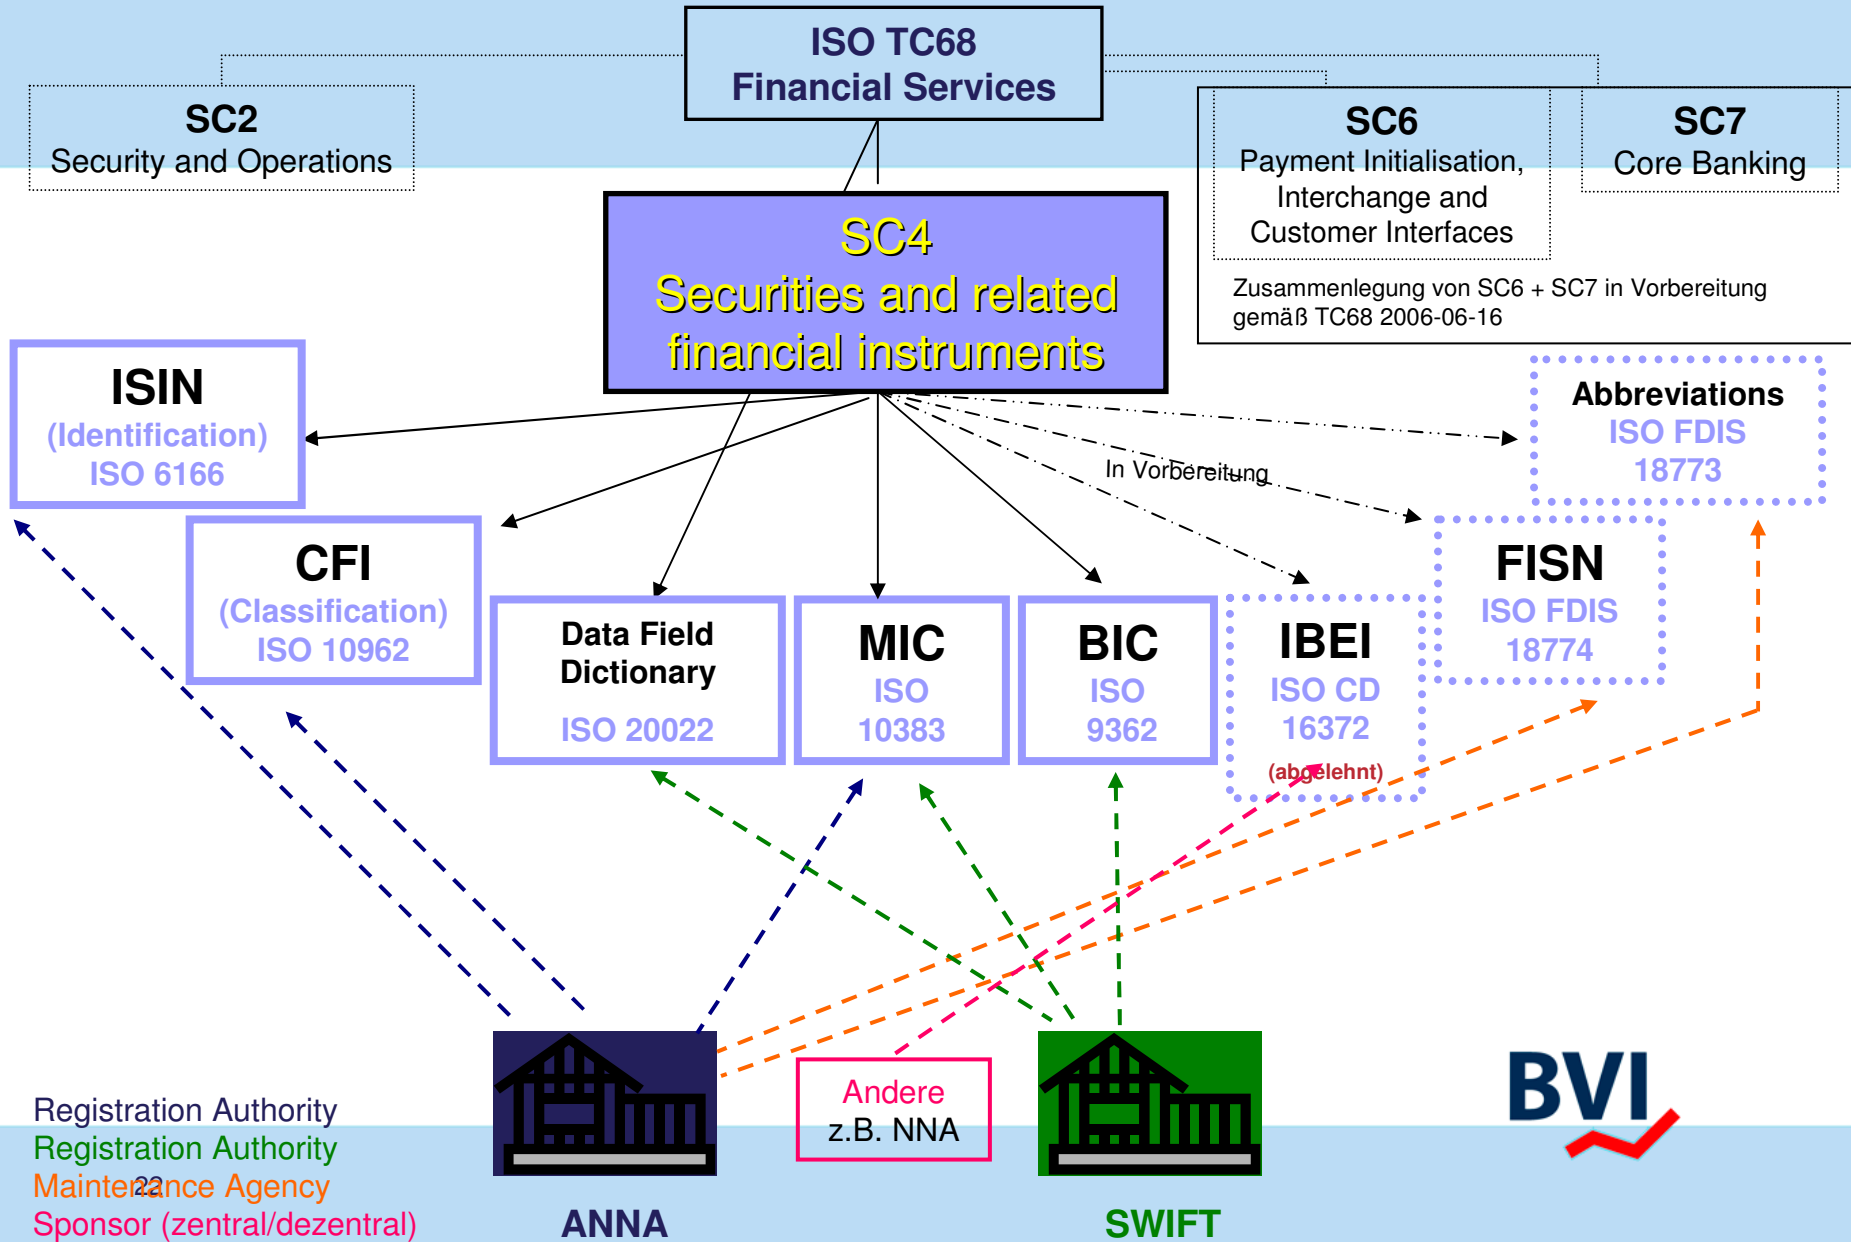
ISO TC68
Financial Services

SC2
Security and Operations

SC6
Payment Initialisation, Interchange and Customer Interfaces

SC7
Core Banking

Zusammenlegung von SC6 + SC7 in Vorbereitung gemäß TC68 2006-06-16

SC4
Securities and related financial instruments

ISIN
(Identification)
ISO 6166

CFI
(Classification)
ISO 10962

Data Field Dictionary
ISO 20022

MIC
ISO
10383

BIC
ISO
9362

In Vorbereitung

IBEI
ISO CD
16372
(abgelehnt)

FISN
ISO FDIS
18774

Abbreviations
ISO FDIS
18773

Registration Authority
Registration Authority
Maintenance Agency
22
Sponsor (zentral/dezentral)

ANNA

Andere
z.B. NNA

SWIFT

BVI